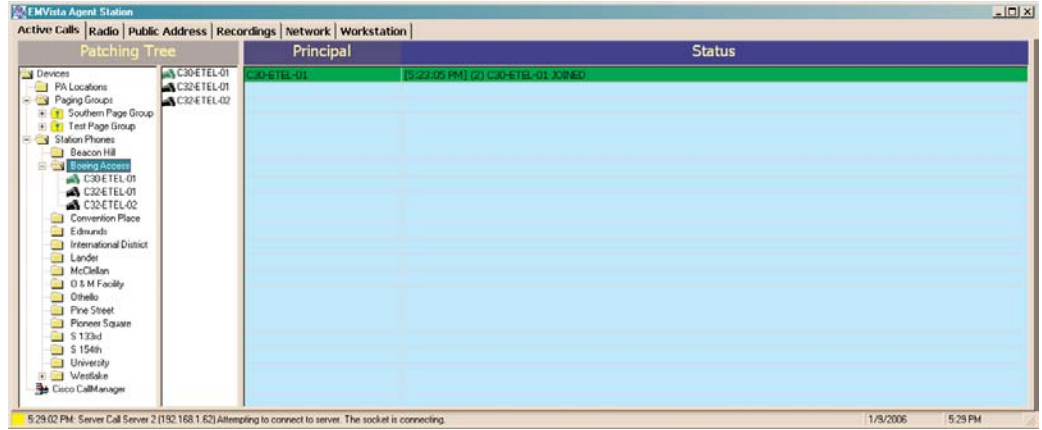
EMVista Agent Station

Active Calls | Radio | Public Address | Recordings | Network | Workstation

Patching Tree

Devices
PA Locations
Paging Groups
Southern Page Group
Test Page Group
Station Phones
Beacon Hill
Boeing Access
C30-ETEL-01
C32-ETEL-01
C32-ETEL-02
Convention Place
Edmonds
International District
Lander
McClellan
O & M Facility
Othello
Pine Street
Pioneer Square
S 133rd
S 154th
University
Westlake
Cisco CallManager

C30-ETEL-01
C32-ETEL-01
C32-ETEL-02

| Principal | Status |
|---|---|
| C30-ETEL-01 | [5:23:05 PM] (2) C30-ETEL-01 JOINED |

5:29:02 PM: Server Call Server 2 (192.168.1.62) Attempting to connect to server. The socket is connecting.

1/9/2006

5:29 PM